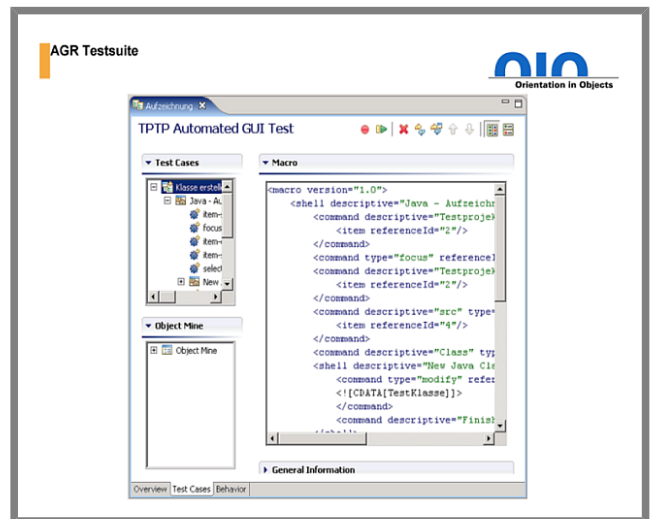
AGR Testsuite

Orientation in Objects

Aufzeichnung

TPTP Automated GUI Test

Test Cases

Klasse erstell

Java - Au

item-

focus

item-

item-

select

New

Object Mine

Object Mine

Macro

<macro version="1.0">
<shell descriptive="Java - Aufzeichn
<command descriptive="Testprojek
<item referenceId="2"/>
</command>
<command type="focus" referencel
<command descriptive="Testprojek
<item referenceId="2"/>
</command>
<command descriptive="src" type=
<item referenceId="4"/>
</command>
<command descriptive="Class" typ
<shell descriptive="New Java Cl
<command type="modify" refer
<![CDATA[TestKlasse]]>
</command>
<command descriptive="Finish
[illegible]

General Information

Overview Test Cases Behavior